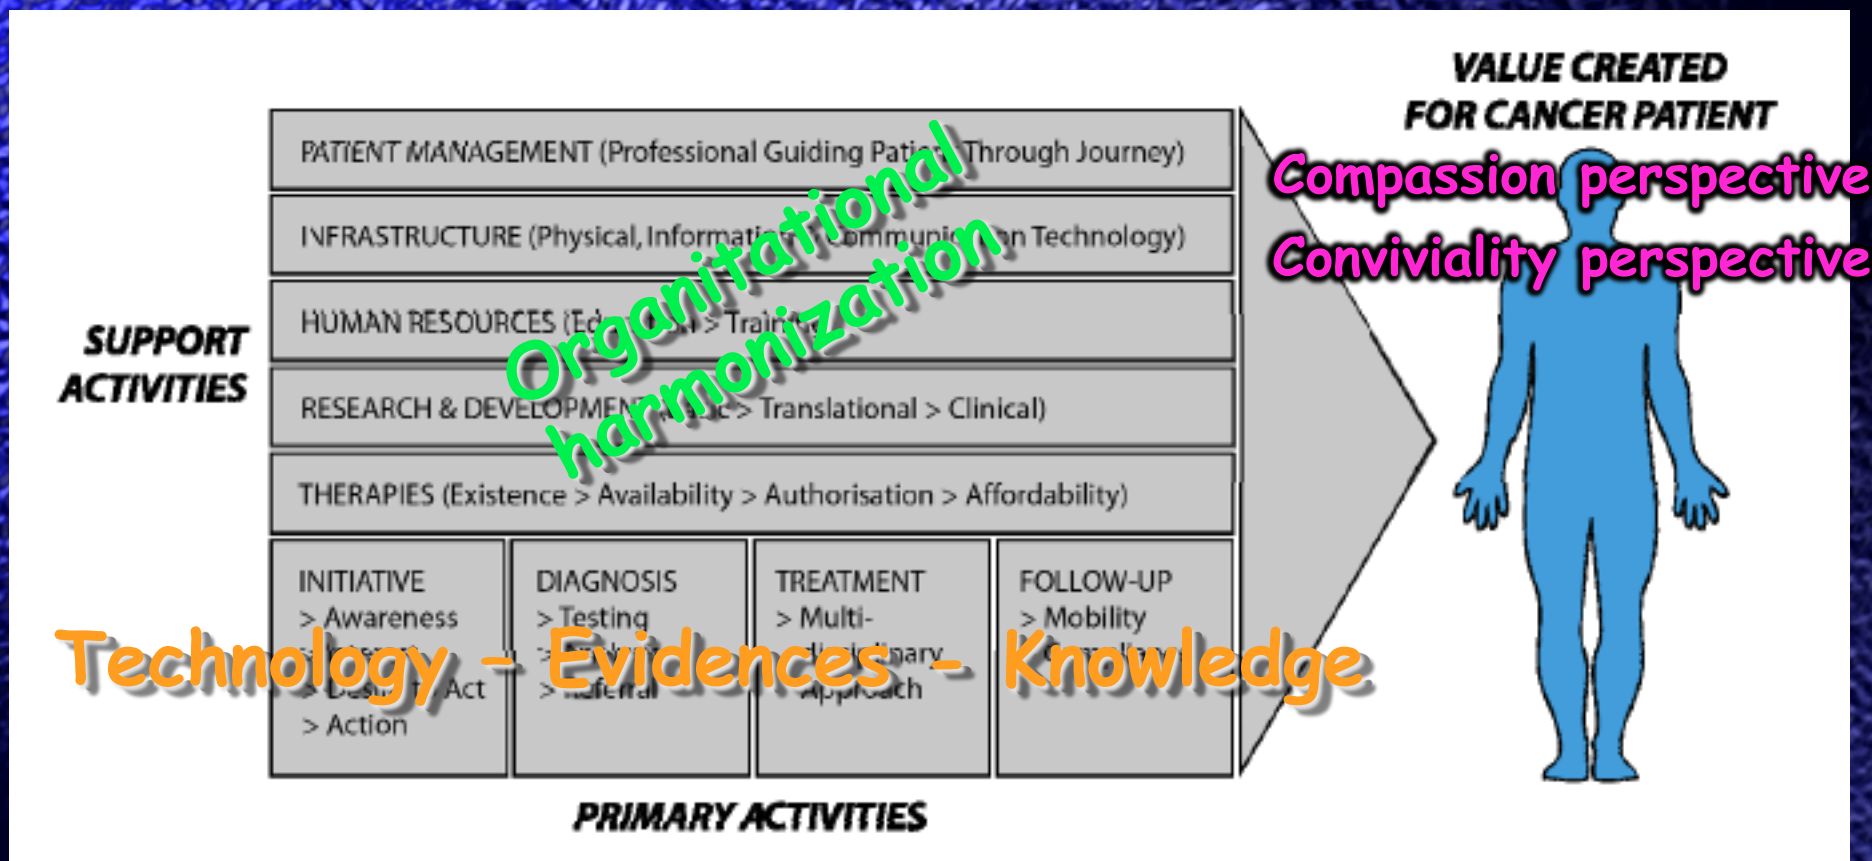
VALUE CREATED FOR CANCER PATIENT

Compassion perspective

Conviviality perspective

SUPPORT ACTIVITIES

PATIENT MANAGEMENT (Professional Guiding Pati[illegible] Through Journey)

INFRASTRUCTURE (Physical, Informati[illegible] Communi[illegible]n Technology)

HUMAN RESOURCES (Ed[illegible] > Trai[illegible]

RESEARCH & DEVELOPMENT ([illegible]c > Translational > Clinical)

THERAPIES (Existence > Availability > Authorisation > Affordability)

Organitational harmonization

INITIATIVE
> Awareness
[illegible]
> Desi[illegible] Act
> Action

DIAGNOSIS
> Testing
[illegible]
> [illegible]ferral

TREATMENT
> Multi-
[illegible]plinary
Approach

FOLLOW-UP
> Mobility
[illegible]

Technology - Evidences - Knowledge

PRIMARY ACTIVITIES